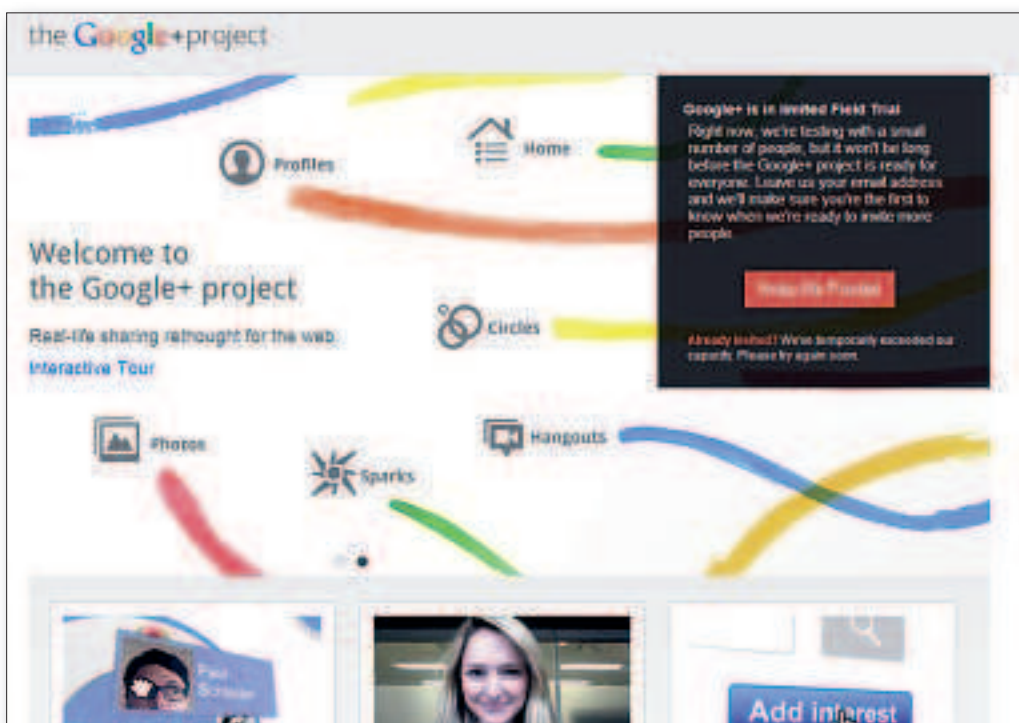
the Google+project

Profiles

Home

Google+ is in limited Field Trial
Right now, we're testing with a small number of people, but it won't be long before the Google+ project is ready for everyone. Leave us your email address and we'll make sure you're the first to know when we're ready to invite more people.

Keep Me Posted

Already invited? We've temporarily exceeded our capacity. Please try again soon.

Welcome to the Google+ project

Real-life sharing rethought for the web

Interactive Tour

Circles

Photos

Hangouts

Sparks

Paul Schindler

Add interest